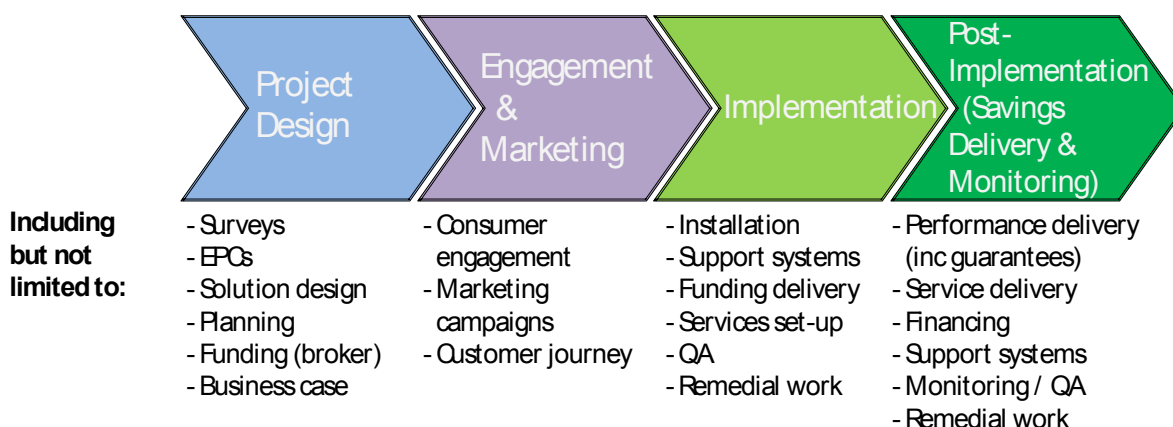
Project Design

Engagement & Marketing

Implementation

Post-Implementation (Savings Delivery & Monitoring)

Including but not limited to:

- Surveys
- EPCs
- Solution design
- Planning
- Funding (broker)
- Business case

- Consumer engagement
- Marketing campaigns
- Customer journey

- Installation
- Support systems
- Funding delivery
- Services set-up
- QA
- Remedial work

- Performance delivery (inc guarantees)
- Service delivery
- Financing
- Support systems
- Monitoring / QA
- Remedial work